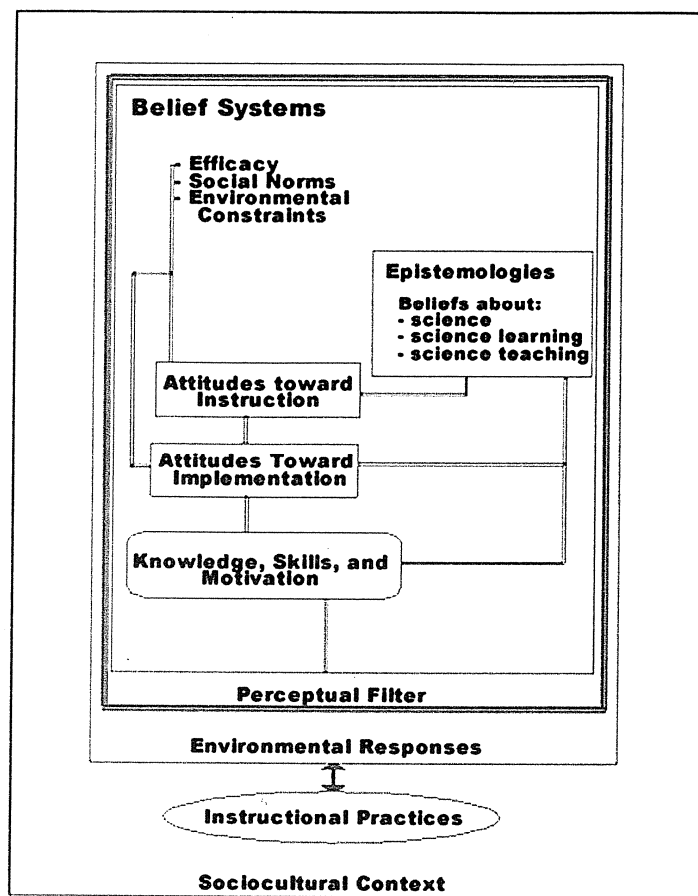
Belief Systems

- Efficacy
- Social Norms
- Environmental Constraints

Epistemologies

Beliefs about:
- science
- science learning
- science teaching

Attitudes toward Instruction

Attitudes Toward Implementation

Knowledge, Skills, and Motivation

Perceptual Filter

Environmental Responses

Instructional Practices

Sociocultural Context